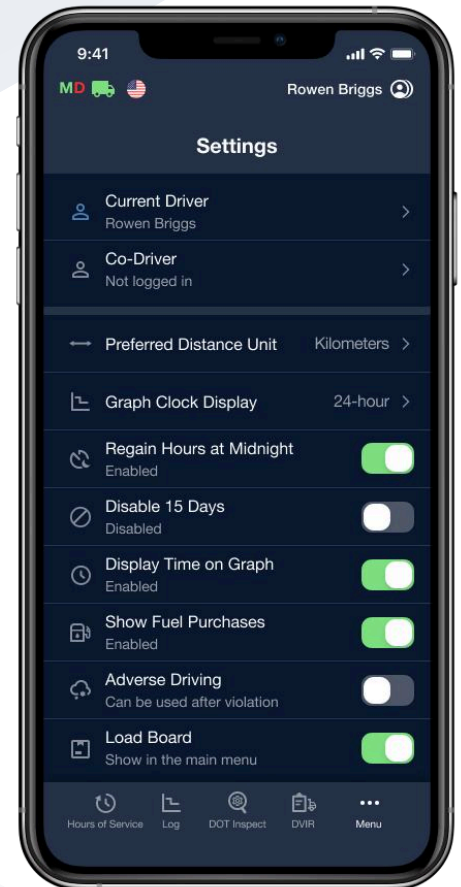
9:41

MD

Rowen Briggs

Settings

Current Driver
Rowen Briggs

Co-Driver
Not logged in

Preferred Distance Unit Kilometers

Graph Clock Display 24-hour

Regain Hours at Midnight
Enabled

Disable 15 Days
Disabled

Display Time on Graph
Enabled

Show Fuel Purchases
Enabled

Adverse Driving
Can be used after violation

Load Board
Show in the main menu

Hours of Service Log DOT Inspect DVIR Menu